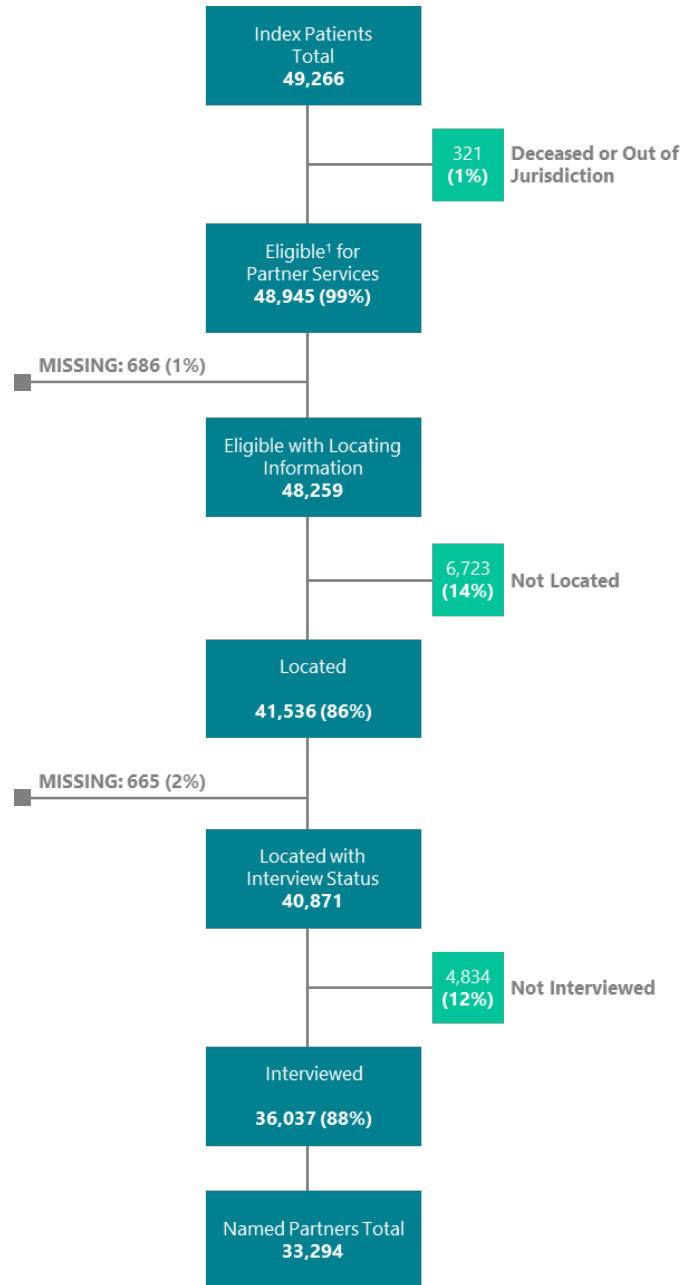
Index Patients Total
**49,266**

321 (1%) Deceased or Out of Jurisdiction

Eligible$^1$ for Partner Services
**48,945 (99%)**

MISSING: 686 (1%)

Eligible with Locating Information
**48,259**

6,723 (14%) Not Located

Located
**41,536 (86%)**

MISSING: 665 (2%)

Located with Interview Status
**40,871**

4,834 (12%) Not Interviewed

Interviewed
**36,037 (88%)**

Named Partners Total
**33,294**